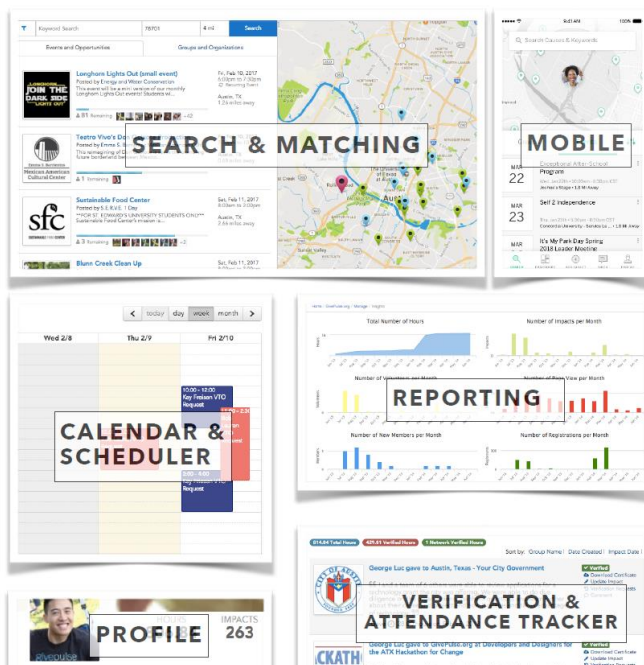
Keyword Search 78701 4 mi Search

Events and Opportunities

Groups and Organizations

Longhorn Lights Out (small event)

Posted by Energy and Water Conservation

This event will be a mini version of our monthly Longhorn Lights Out events! Students w...

81 Remaining +42

Fri, Feb 10, 2017
6:00pm to 7:30pm
Austin, TX
1.2 miles away

Teatro Vivo's Do

Posted by Emma S.

Mexican American Cultural Center

1 Remaining

Sustainable Food Center

Posted by S.E.R.V.E. 1 Day

**FOR ST. EDWARD'S UNIVERSITY STUDENTS ONLY** Sustainable Food Center's mission is...

3 Remaining

Sat, Feb 11, 2017
9:00am to 12:00pm
Austin, TX
2.5 miles away

Blunn Creek Clean Up

Sat, Feb 11, 2017

SEARCH & MATCHING

9:41 AM

Search Causes & Keywords

MOBILE

MAR 22

Exceptional After-School Program

MAR 23

Self 2 Independence

It's My Park Day Spring 2018 Leader Meeting

today day week month

Wed 2/8

Thu 2/9

Fri 2/10

10:00 - 12:00
Key Fission VTO Request

CALENDAR & SCHEDULER

Key Fission VTO Request

Total Number of Hours

Number of Impacts per Month

REPORTING

Number of New Members per Month

Number of Registrations per Month

614.84 Total Hours

429.81 Verified Hours

1 Network Verified Hours

Sort by: Group Name / Date Created / Impact Date

George Luc gave to Austin, Texas - Your City Government

Verified

Download Certificate

Update Impact

VERIFICATION & ATTENDANCE TRACKER

George Luc gave to GivePulse.org at Developers and Designers for the ATX Hackathon for Change

Verified

Download Certificate

Update Impact

PROFILE

IMPACTS
263